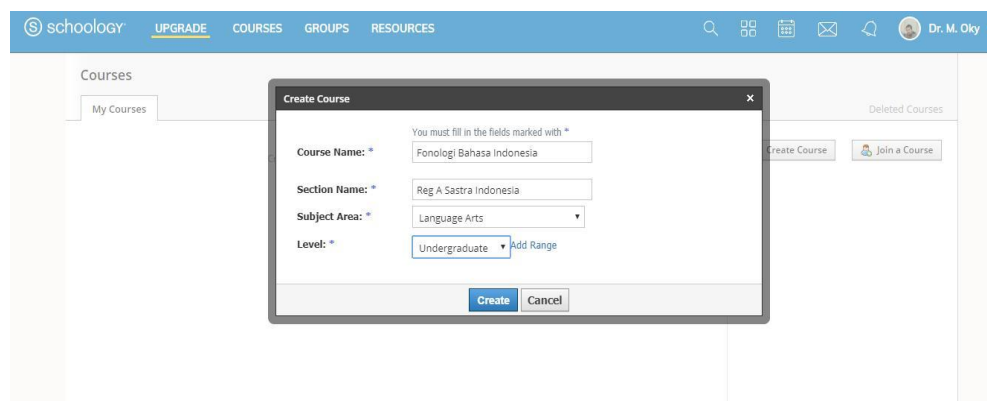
schoology UPGRADE COURSES GROUPS RESOURCES Dr. M. Oky

Courses

My Courses

Deleted Courses

Create Course Join a Course

Create Course ×

You must fill in the fields marked with *

Course Name: * Fonologi Bahasa Indonesia

Section Name: * Reg A Sastra Indonesia

Subject Area: * Language Arts

Level: * Undergraduate Add Range

Create Cancel